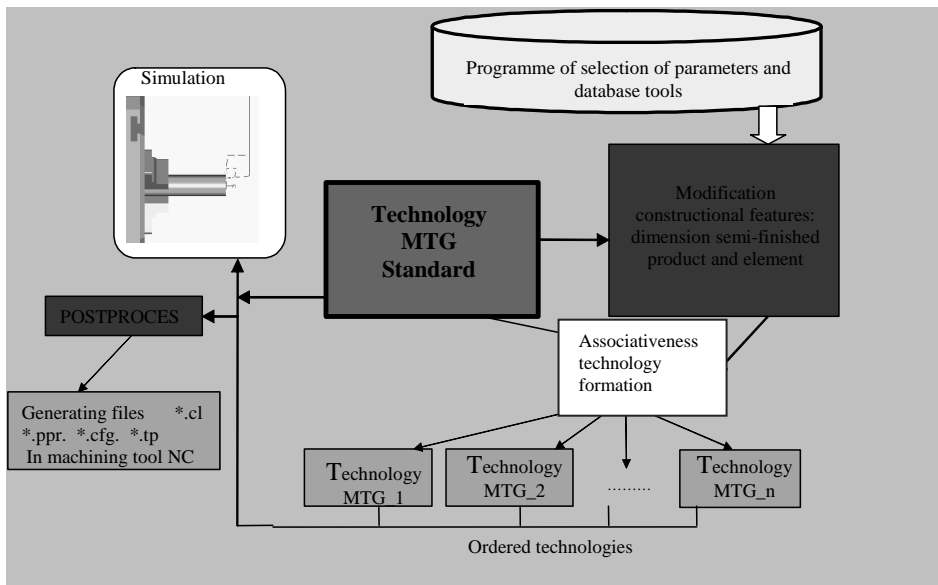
Simulation

Programme of selection of parameters and database tools

Technology MTG Standard

Modification constructional features: dimension semi-finished product and element

POSTPROCES

Associativeness technology formation

Generating files *.cl *.ppr. *.cfg. *.tp In machining tool NC

Technology MTG_1

Technology MTG_2

.........

Technology MTG_n

Ordered technologies